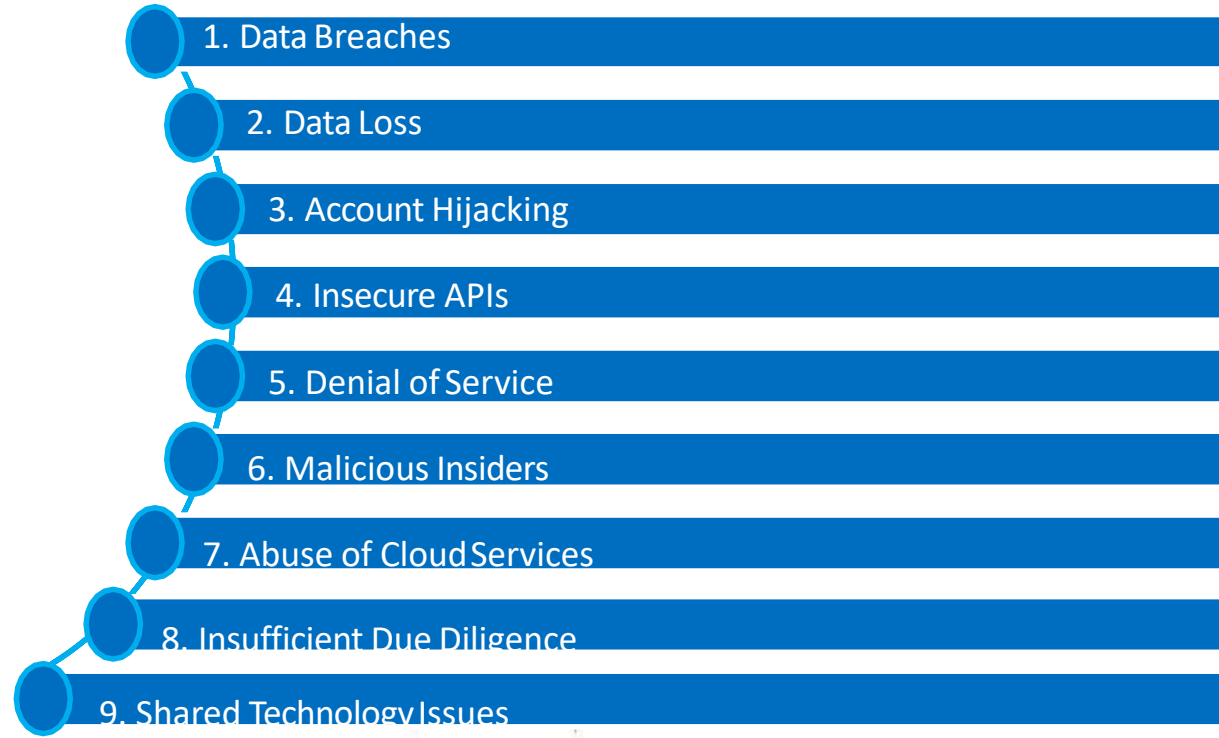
1. Data Breaches

2. Data Loss

3. Account Hijacking

4. Insecure APIs

5. Denial of Service

6. Malicious Insiders

7. Abuse of Cloud Services

8. Insufficient Due Diligence

9. Shared Technology Issues